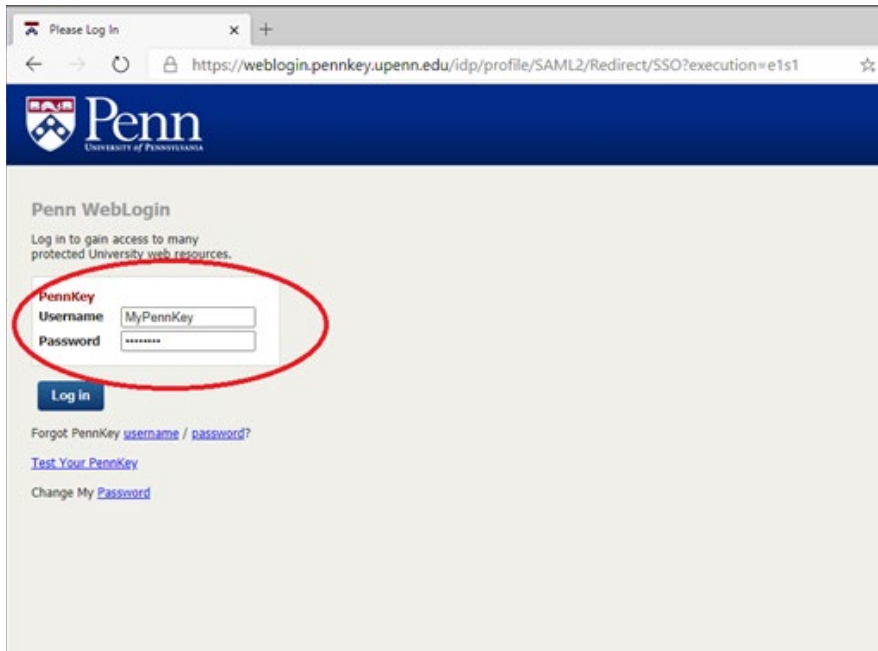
Please Log In ×  +

https://weblogin.pennkey.upenn.edu/idp/profile/SAML2/Redirect/SSO?execution=e1s1

Penn
University of Pennsylvania

Penn WebLogin

Log in to gain access to many protected University web resources.

PennKey
Username MyPennKey
Password ••••••••

Log in

Forgot PennKey username / password?

Test Your PennKey

Change My Password